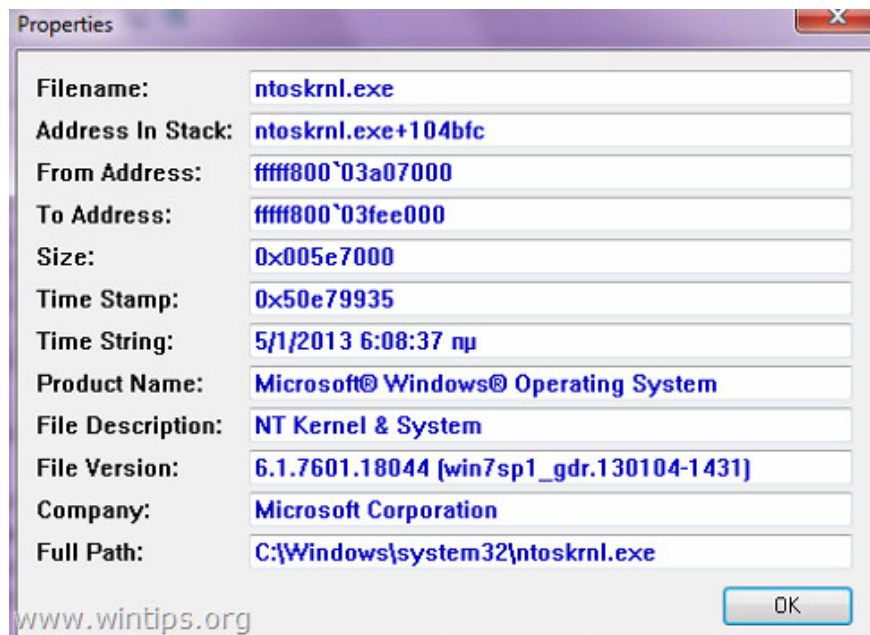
Properties

Filename: ntoskrnl.exe
Address In Stack: ntoskrnl.exe+104bfc
From Address: fffff800`03a07000
To Address: fffff800`03fee000
Size: 0x005e7000
Time Stamp: 0x50e79935
Time String: 5/1/2013 6:08:37 πμ
Product Name: Microsoft® Windows® Operating System
File Description: NT Kernel & System
File Version: 6.1.7601.18044 (win7sp1_gdr.130104-1431)
Company: Microsoft Corporation
Full Path: C:\Windows\system32\ntoskrnl.exe

OK

www.wintips.org